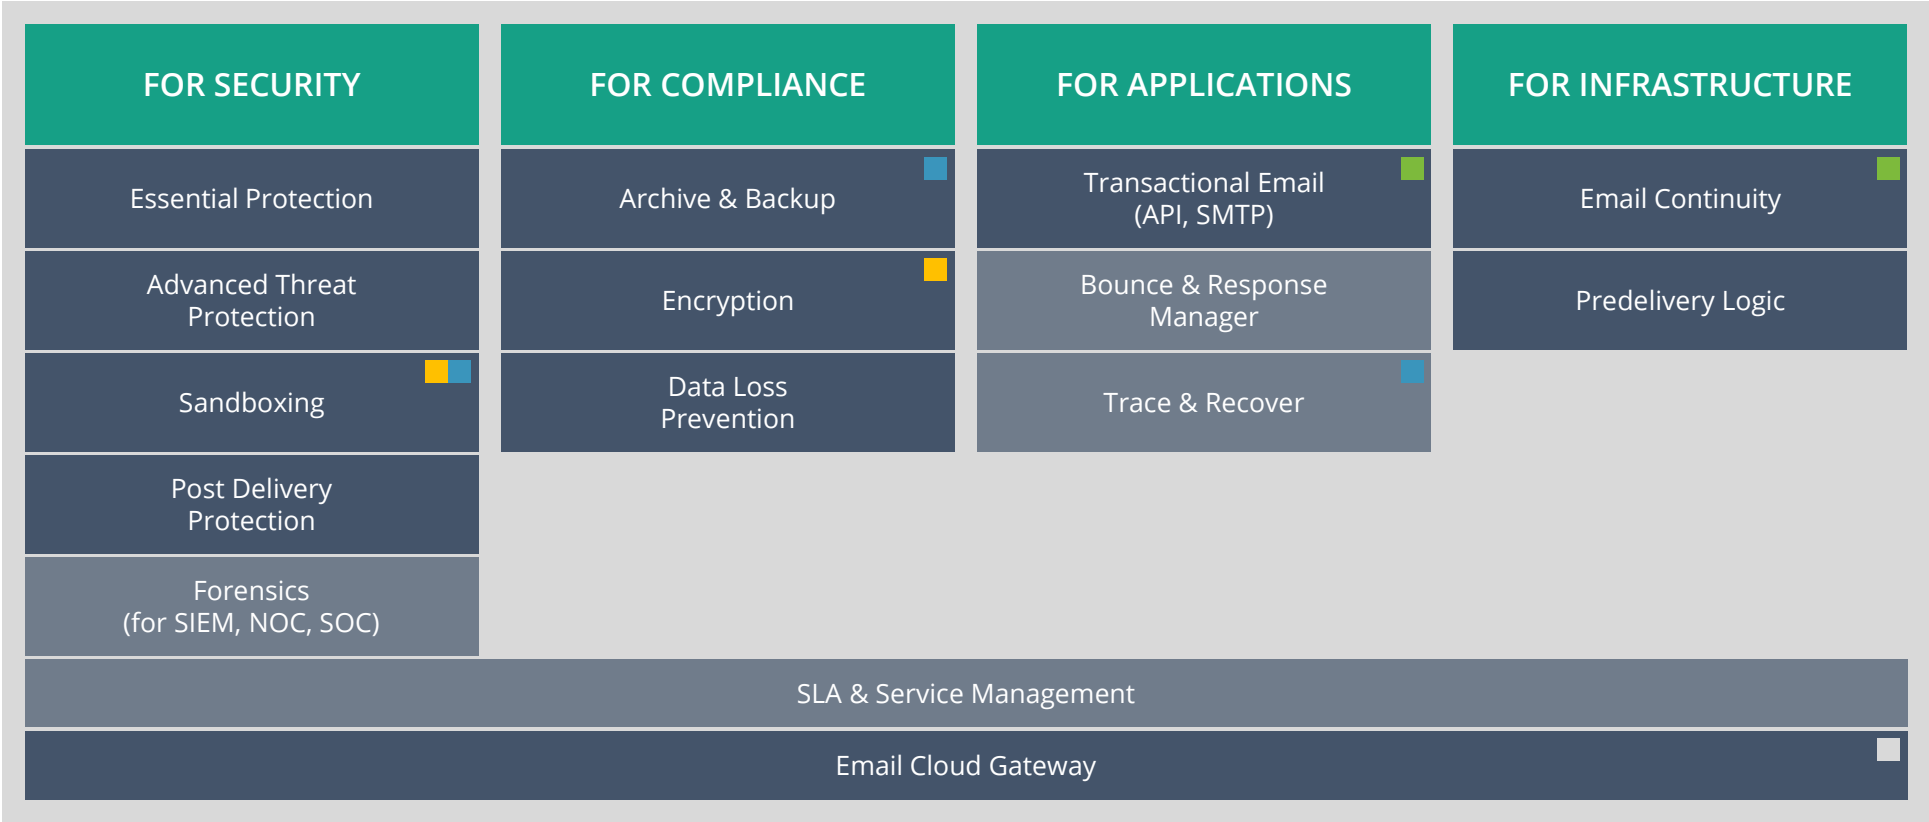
FOR SECURITY

Essential Protection

Advanced Threat Protection

Sandboxing

Post Delivery Protection

Forensics (for SIEM, NOC, SOC)

FOR COMPLIANCE

Archive & Backup

Encryption

Data Loss Prevention

FOR APPLICATIONS

Transactional Email (API, SMTP)

Bounce & Response Manager

Trace & Recover

FOR INFRASTRUCTURE

Email Continuity

Predelivery Logic

SLA & Service Management

Email Cloud Gateway